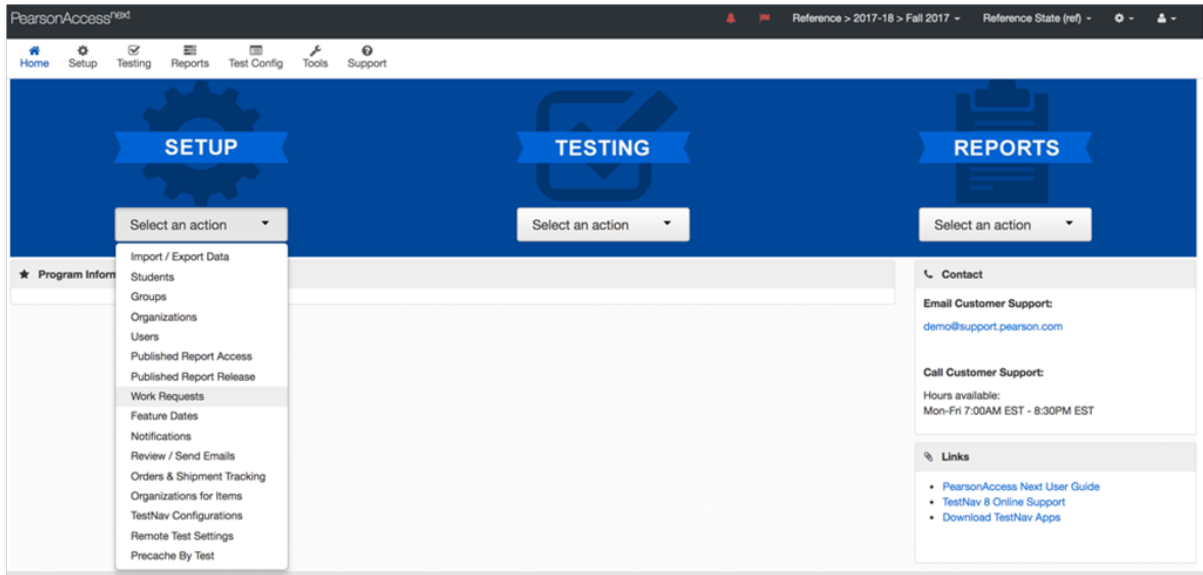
PearsonAccess$^{next}$

Reference > 2017-18 > Fall 2017 Reference State (ref)

Home Setup Testing Reports Test Config Tools Support

SETUP

Select an action

TESTING

Select an action

REPORTS

Select an action

Import / Export Data
Students
Groups
Organizations
Users
Published Report Access
Published Report Release
Work Requests
Feature Dates
Notifications
Review / Send Emails
Orders & Shipment Tracking
Organizations for Items
TestNav Configurations
Remote Test Settings
Precache By Test

Program Inform

Contact

Email Customer Support:

demo@support.pearson.com

Call Customer Support:

Hours available:
Mon-Fri 7:00AM EST - 8:30PM EST

Links

- PearsonAccess Next User Guide
- TestNav 8 Online Support
- Download TestNav Apps